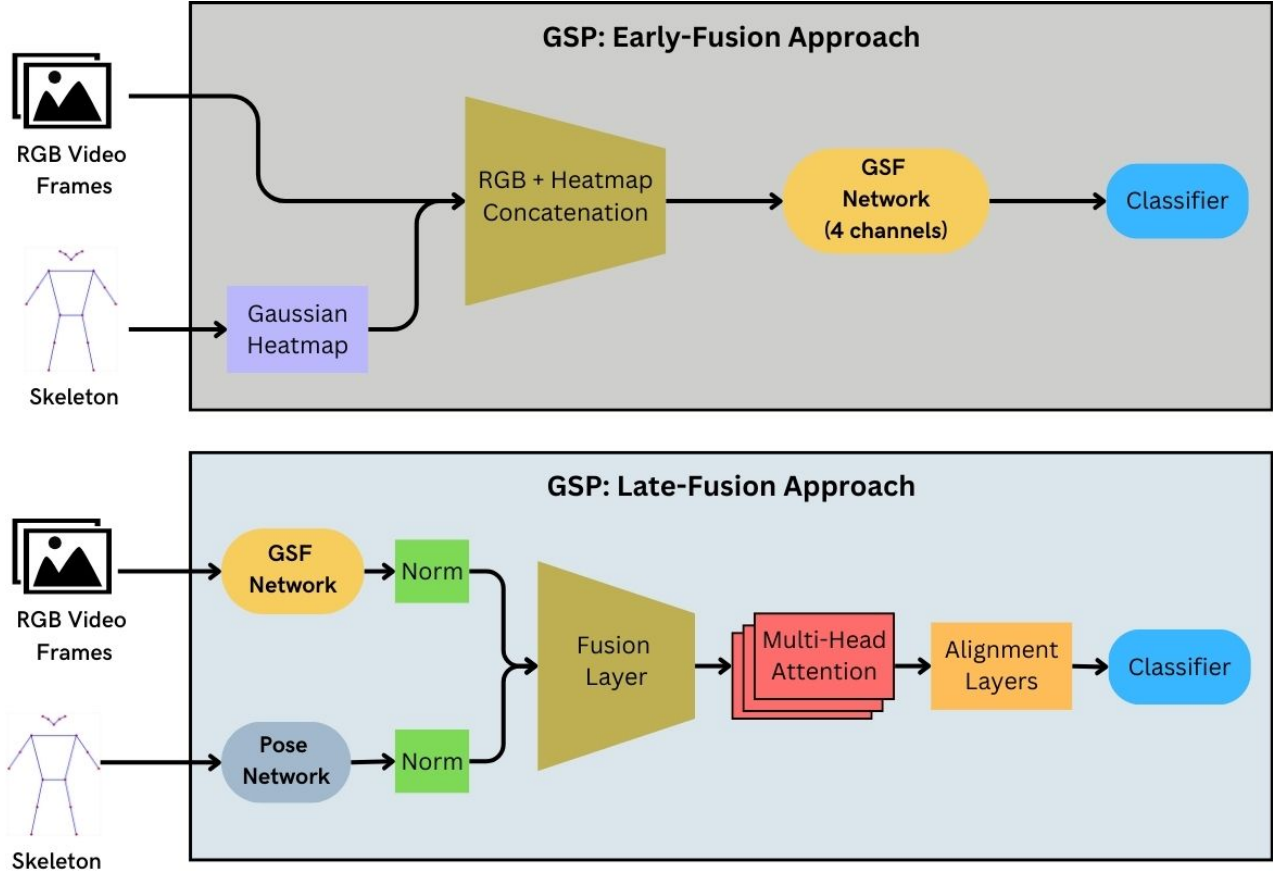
GSP: Early-Fusion Approach

RGB Video Frames

Skeleton

Gaussian Heatmap

RGB + Heatmap Concatenation

GSF Network (4 channels)

Classifier

GSP: Late-Fusion Approach

RGB Video Frames

Skeleton

GSF Network

Norm

Pose Network

Norm

Fusion Layer

Multi-Head Attention

Alignment Layers

Classifier